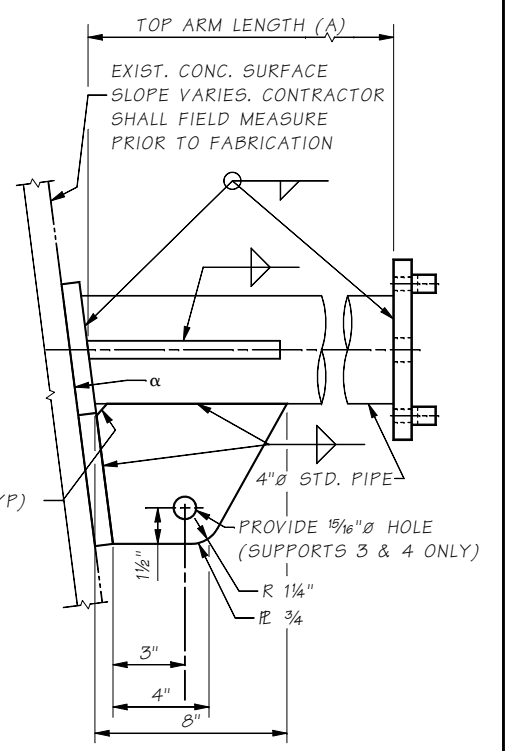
TOP ARM LENGTH (A)

EXIST. CONC. SURFACE SLOPE VARIES. CONTRACTOR SHALL FIELD MEASURE PRIOR TO FABRICATION

α

(P)

4"ø STD. PIPE

PROVIDE $\frac{15}{16}$"ø HOLE (SUPPORTS 3 & 4 ONLY)

1½"

R 1¼"

PL ¾

3"

4"

8"